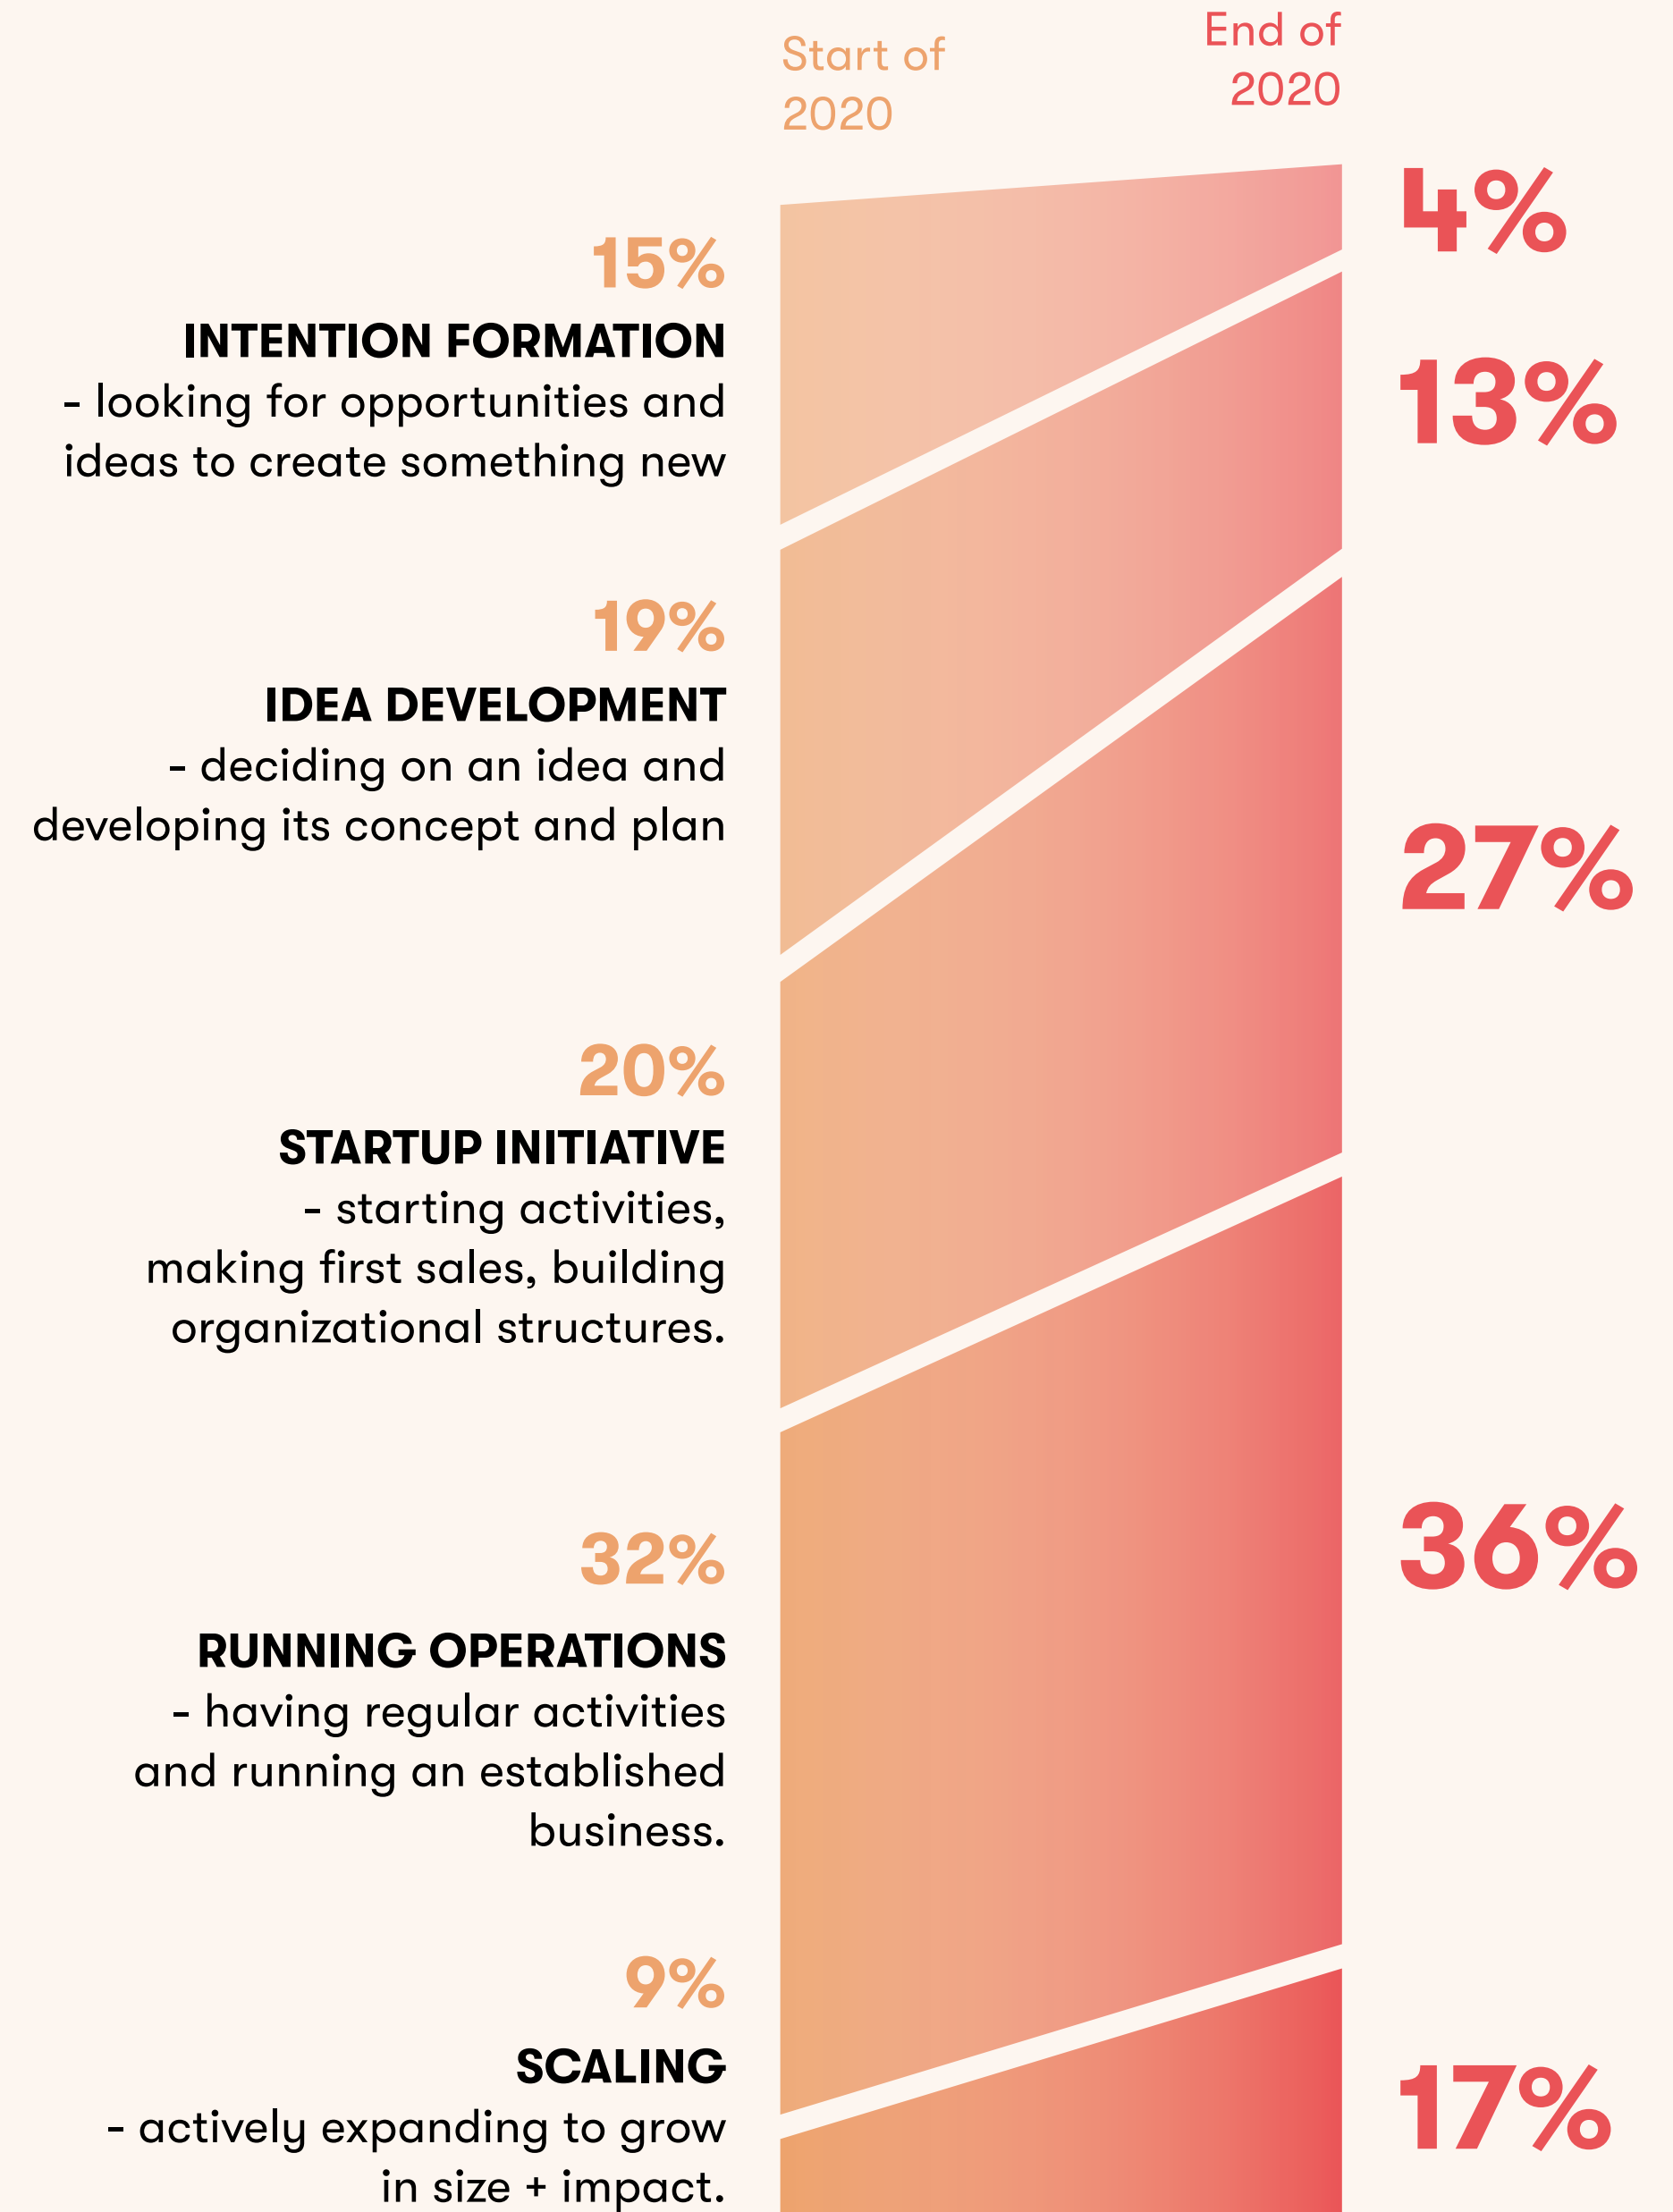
Start of 2020

End of 2020

15%

INTENTION FORMATION

- looking for opportunities and ideas to create something new

4%

13%

19%

IDEA DEVELOPMENT

- deciding on an idea and developing its concept and plan

27%

20%

STARTUP INITIATIVE

- starting activities, making first sales, building organizational structures.

32%

RUNNING OPERATIONS

- having regular activities and running an established business.

36%

9%

SCALING

- actively expanding to grow in size + impact.

17%